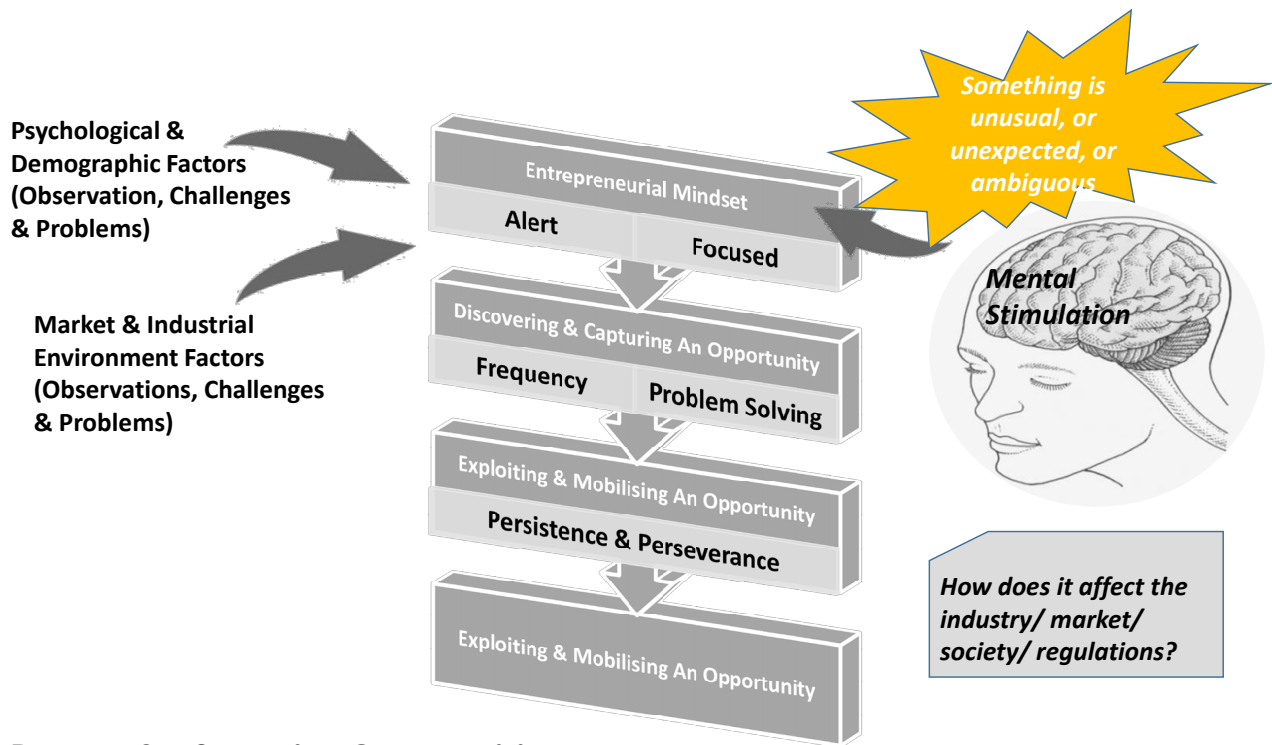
Psychological & Demographic Factors (Observation, Challenges & Problems)

Market & Industrial Environment Factors (Observations, Challenges & Problems)

Entrepreneurial Mindset

Alert

Focused

Discovering & Capturing An Opportunity

Frequency

Problem Solving

Exploiting & Mobilising An Opportunity

Persistence & Perseverance

Exploiting & Mobilising An Opportunity

Something is unusual, or unexpected, or ambiguous

Mental Stimulation

How does it affect the industry/ market/ society/ regulations?

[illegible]